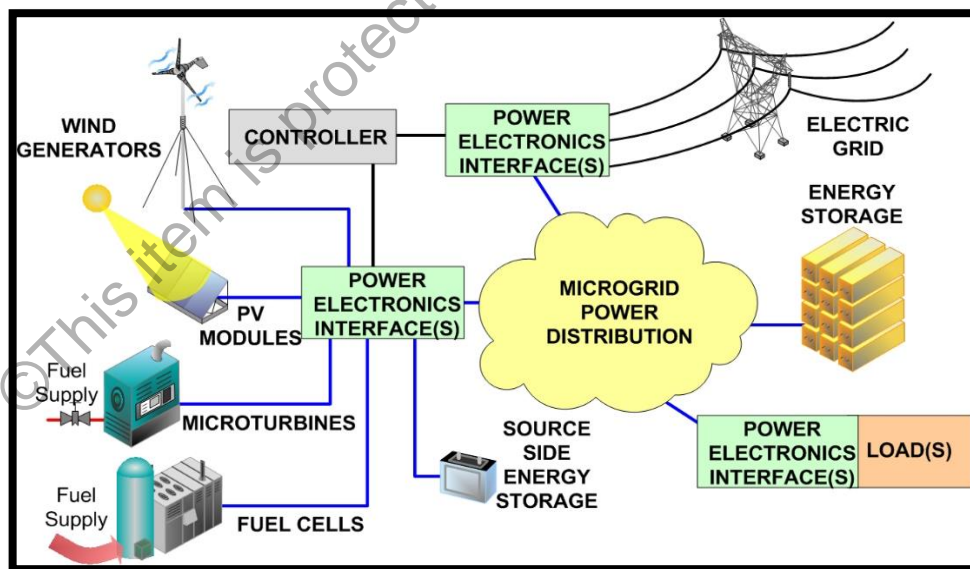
©This item is protect

WIND GENERATORS

CONTROLLER

POWER ELECTRONICS INTERFACE(S)

ELECTRIC GRID

ENERGY STORAGE

PV MODULES

POWER ELECTRONICS INTERFACE(S)

MICROGRID POWER DISTRIBUTION

Fuel Supply

MICROTURBINES

SOURCE SIDE ENERGY STORAGE

POWER ELECTRONICS INTERFACE(S)

LOAD(S)

Fuel Supply

FUEL CELLS